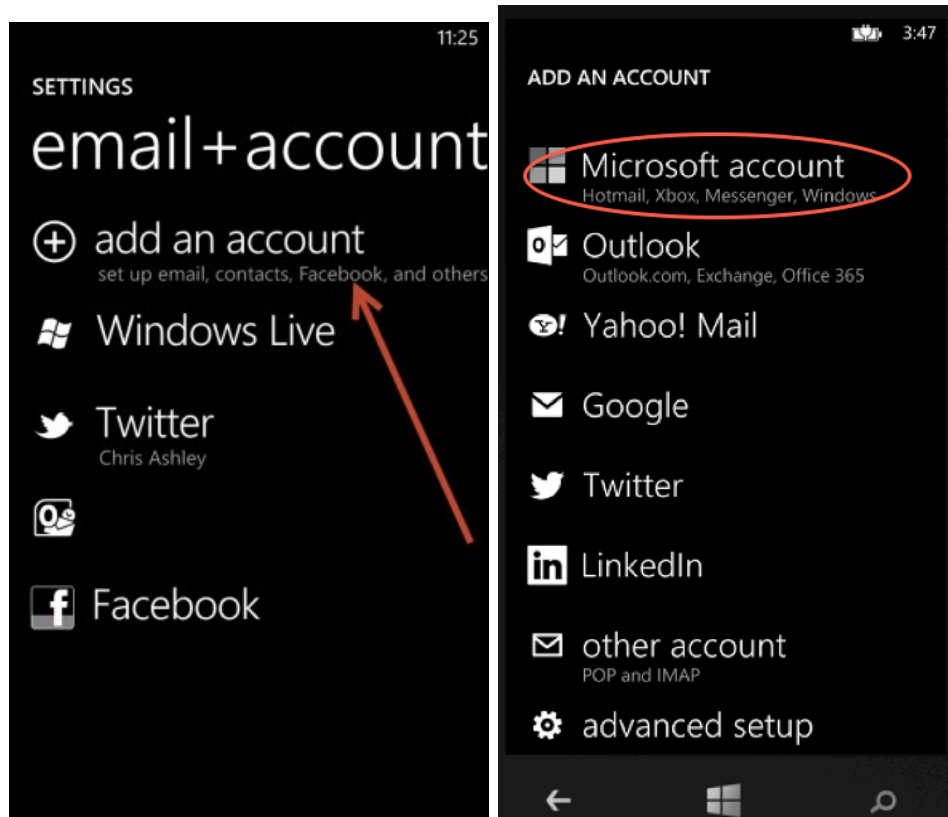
11:25

SETTINGS

email+account

add an account
set up email, contacts, Facebook, and others

Windows Live

Twitter
Chris Ashley

Facebook

3:47

ADD AN ACCOUNT

Microsoft account
Hotmail, Xbox, Messenger, Windows

Outlook
Outlook.com, Exchange, Office 365

Yahoo! Mail

Google

Twitter

LinkedIn

other account
POP and IMAP

advanced setup